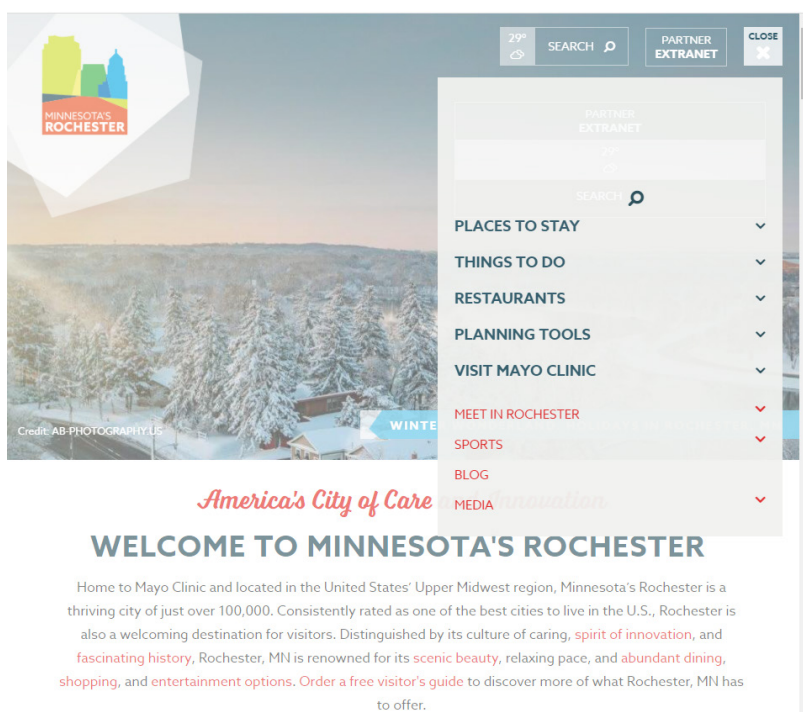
MINNESOTA'S
ROCHESTER

29°

SEARCH

PARTNER
EXTRANET

CLOSE

PARTNER
EXTRANET

29°

SEARCH

PLACES TO STAY

THINGS TO DO

RESTAURANTS

PLANNING TOOLS

VISIT MAYO CLINIC

MEET IN ROCHESTER

SPORTS

BLOG

MEDIA

Credit: AB-PHOTOGRAPHY.US

WINTE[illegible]

America's City of Care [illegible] Innovation

WELCOME TO MINNESOTA'S ROCHESTER

Home to Mayo Clinic and located in the United States' Upper Midwest region, Minnesota's Rochester is a thriving city of just over 100,000. Consistently rated as one of the best cities to live in the U.S., Rochester is also a welcoming destination for visitors. Distinguished by its culture of caring, spirit of innovation, and fascinating history, Rochester, MN is renowned for its scenic beauty, relaxing pace, and abundant dining, shopping, and entertainment options. Order a free visitor's guide to discover more of what Rochester, MN has to offer.